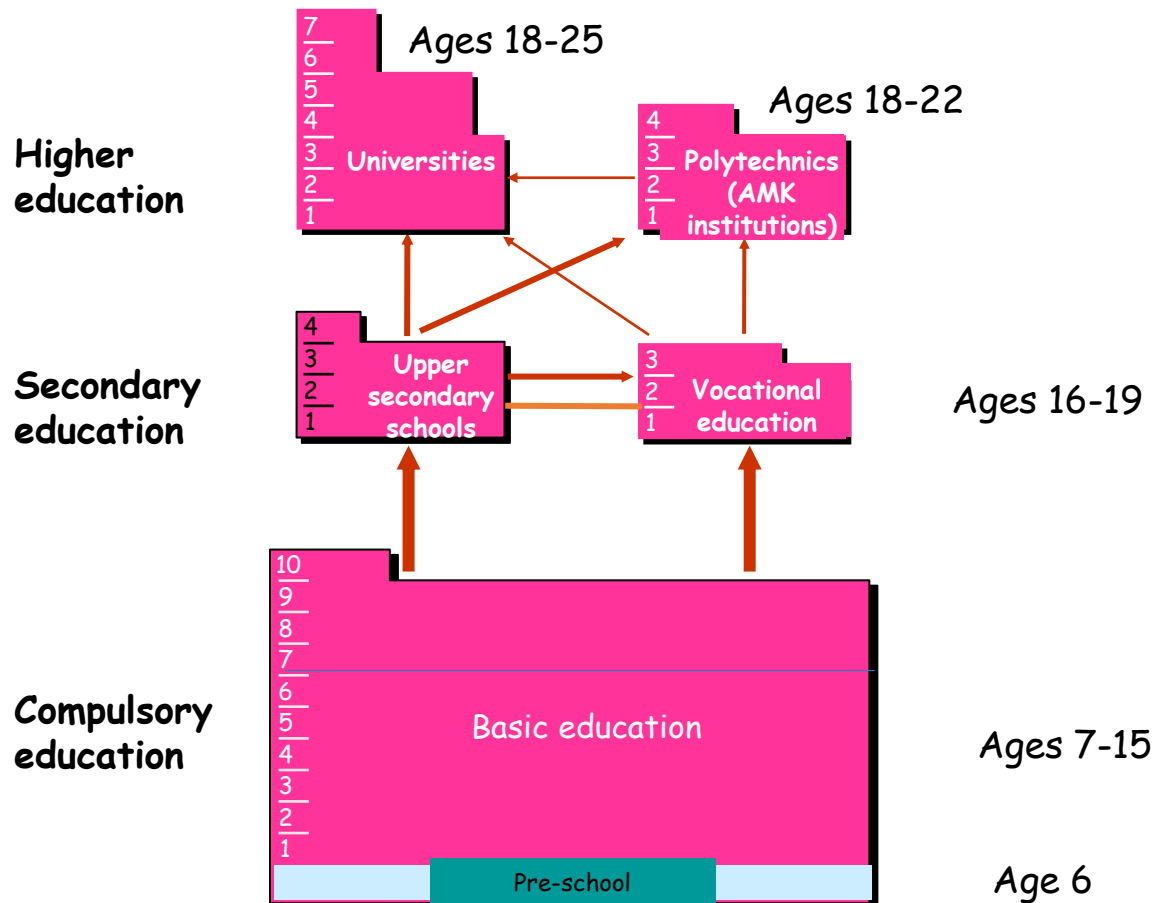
7
6
5
4
3
2
1
Universities

Ages 18-25

4
3
2
1
Polytechnics (AMK institutions)

Ages 18-22

Higher education

4
3
2
1
Upper secondary schools

3
2
1
Vocational education

Secondary education

Ages 16-19

10
9
8
7
6
5
4
3
2
1
Basic education

Compulsory education

Ages 7-15

Pre-school

Age 6